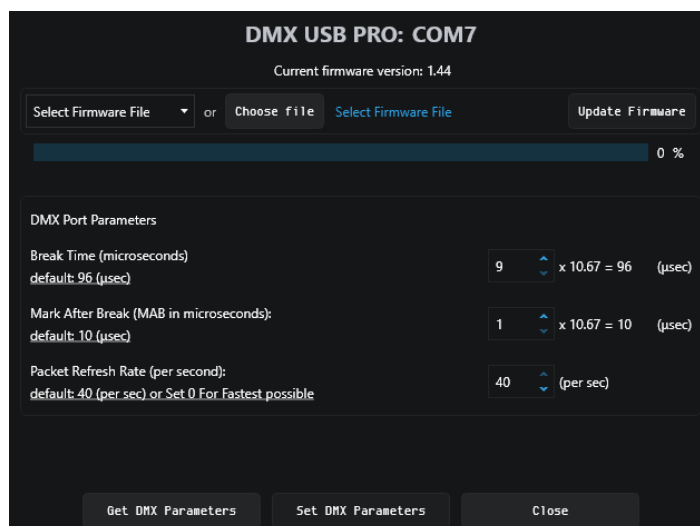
DMX USB PRO: COM7

Current firmware version: 1.44

Select Firmware File or Choose file Select Firmware File Update Firmware

0 %

DMX Port Parameters

Break Time (microseconds)
default: 96 (µsec)

9 x 10.67 = 96 (µsec)

Mark After Break (MAB in microseconds):
default: 10 (µsec)

1 x 10.67 = 10 (µsec)

Packet Refresh Rate (per second):
default: 40 (per sec) or Set 0 For Fastest possible

40 (per sec)

Get DMX Parameters Set DMX Parameters Close